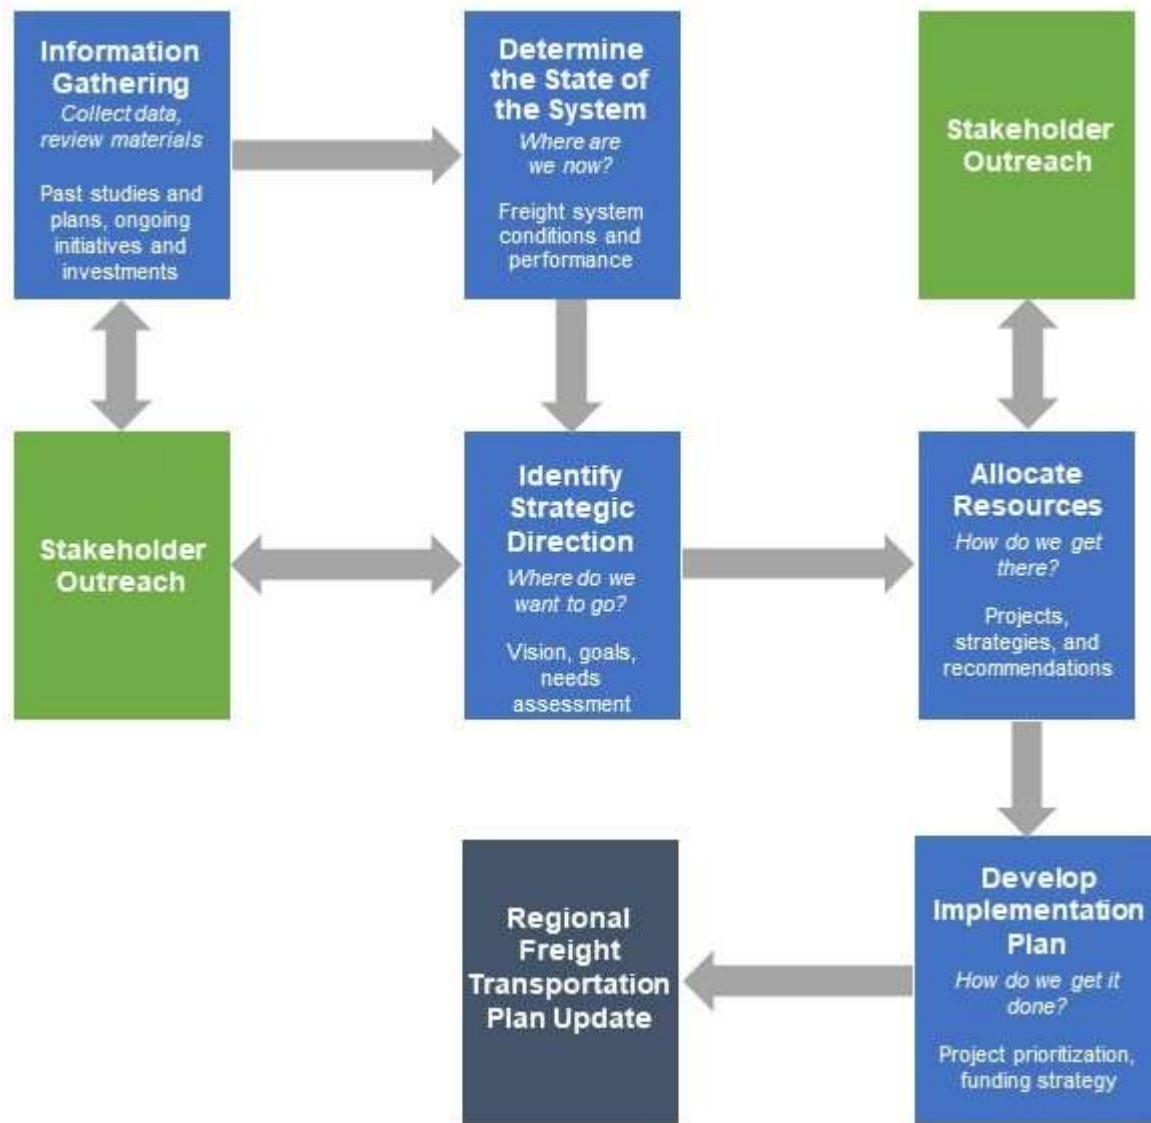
Information Gathering
*Collect data, review materials*

Past studies and plans, ongoing initiatives and investments

Determine the State of the System
*Where are we now?*

Freight system conditions and performance

Stakeholder Outreach

Stakeholder Outreach

Identify Strategic Direction
*Where do we want to go?*

Vision, goals, needs assessment

Allocate Resources
*How do we get there?*

Projects, strategies, and recommendations

Regional Freight Transportation Plan Update

Develop Implementation Plan
*How do we get it done?*

Project prioritization, funding strategy